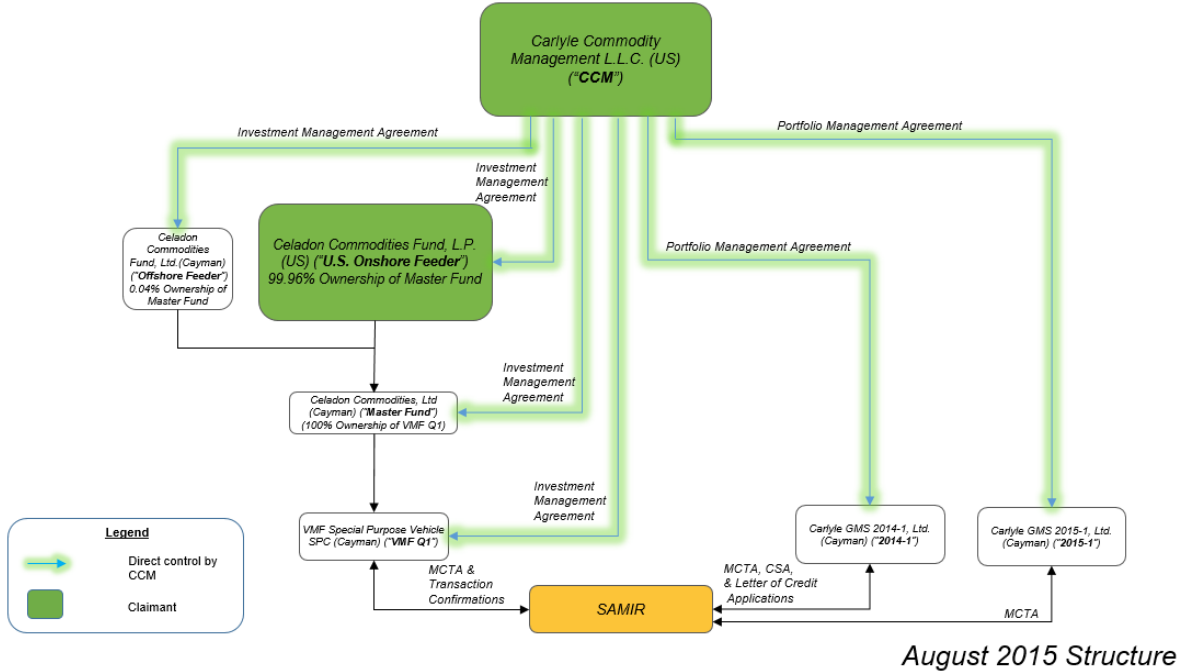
Carlyle Commodity Management L.L.C. (US) ("CCM")

Investment Management Agreement

Portfolio Management Agreement

Investment Management Agreement

Celadon Commodities Fund, Ltd.(Cayman) ("Offshore Feeder") 0.04% Ownership of Master Fund

Celadon Commodities Fund, L.P. (US) ("U.S. Onshore Feeder") 99.96% Ownership of Master Fund

Portfolio Management Agreement

Investment Management Agreement

Celadon Commodities, Ltd (Cayman) ("Master Fund") (100% Ownership of VMF Q1)

Investment Management Agreement

VMF Special Purpose Vehicle SPC (Cayman) ("VMF Q1")

Carlyle GMS 2014-1, Ltd. (Cayman) ("2014-1")

Carlyle GMS 2015-1, Ltd. (Cayman) ("2015-1")

Legend

Direct control by CCM

Claimant

MCTA & Transaction Confirmations

MCTA, CSA, & Letter of Credit Applications

SAMIR

MCTA

August 2015 Structure